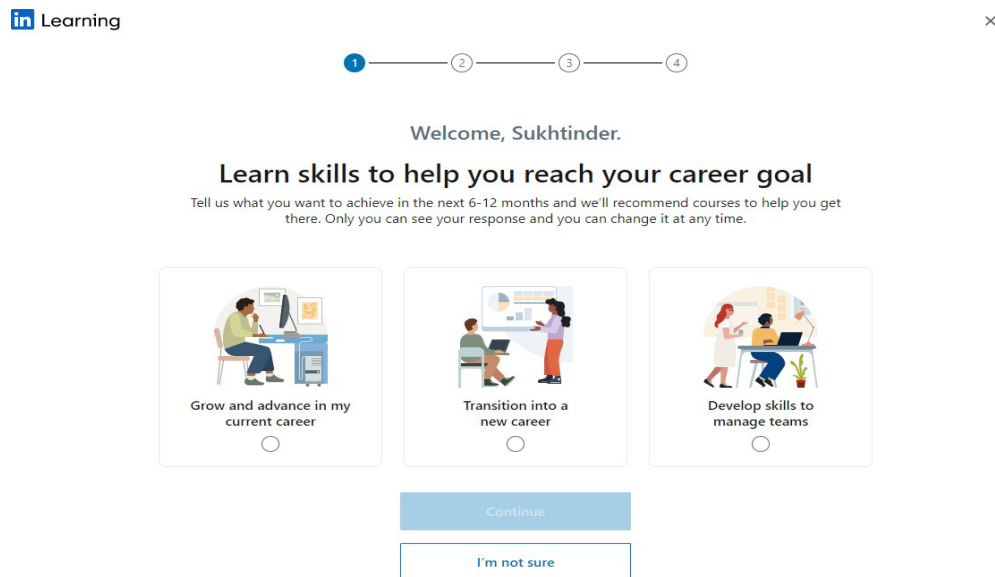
in Learning

×

1 2 3 4

Welcome, Sukhtinder.

Learn skills to help you reach your career goal

Tell us what you want to achieve in the next 6-12 months and we'll recommend courses to help you get there. Only you can see your response and you can change it at any time.

Grow and advance in my current career

Transition into a new career

Develop skills to manage teams

Continue

I'm not sure